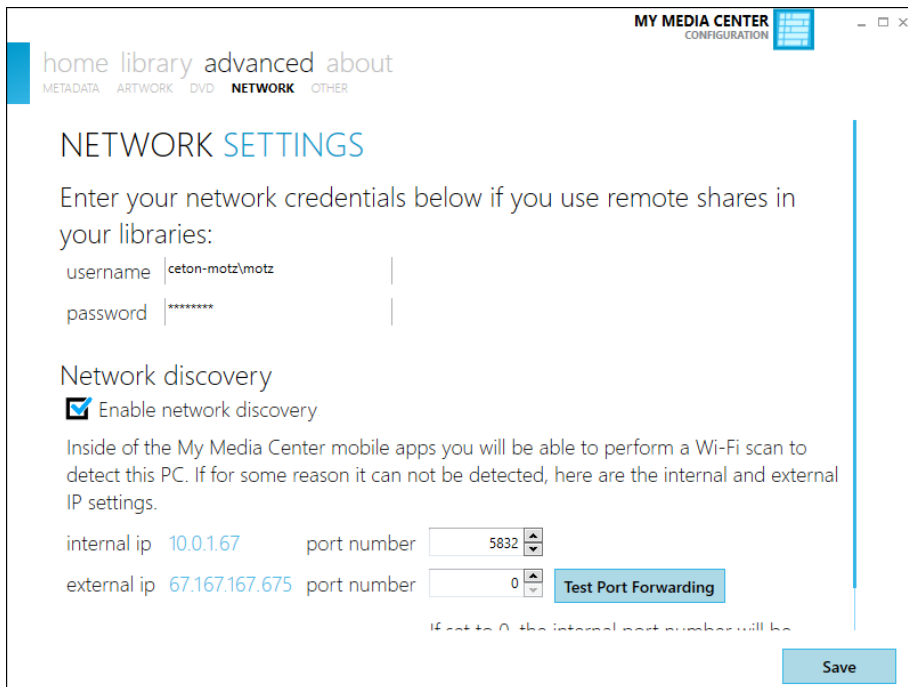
MY MEDIA CENTER
CONFIGURATION

home library advanced about
METADATA ARTWORK DVD NETWORK OTHER

NETWORK SETTINGS

Enter your network credentials below if you use remote shares in your libraries:

username ceton-motz\motz

password ********

Network discovery

Enable network discovery

Inside of the My Media Center mobile apps you will be able to perform a Wi-Fi scan to detect this PC. If for some reason it can not be detected, here are the internal and external IP settings.

internal ip 10.0.1.67 port number 5832

external ip 67.167.167.675 port number 0 Test Port Forwarding

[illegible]

Save